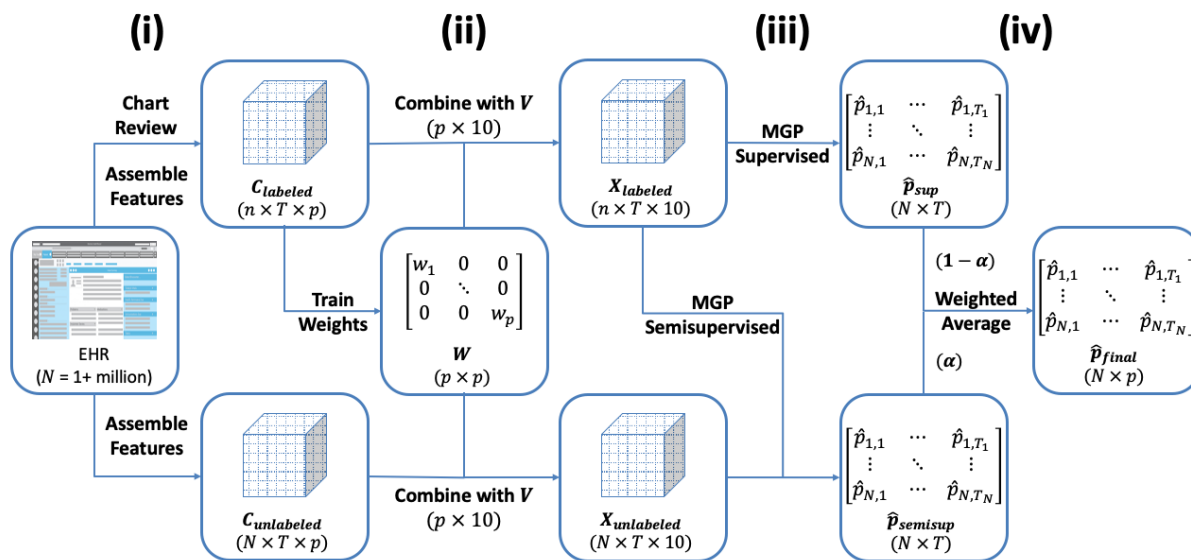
(i)

(ii)

(iii)

(iv)

Chart Review

Assemble Features

EHR
($N$ = 1+ million)

Assemble Features

$C_{labeled}$
$(n \times T \times p)$

Train Weights

$\begin{bmatrix} w_1 & 0 & 0 \\ 0 & \ddots & 0 \\ 0 & 0 & w_p \end{bmatrix}$
$W$
$(p \times p)$

$C_{unlabeled}$
$(N \times T \times p)$

Combine with $V$
$(p \times 10)$

Combine with $V$
$(p \times 10)$

$X_{labeled}$
$(n \times T \times 10)$

MGP Semisupervised

$X_{unlabeled}$
$(N \times T \times 10)$

MGP Supervised

$\begin{bmatrix} \hat{p}_{1,1} & \cdots & \hat{p}_{1,T_1} \\ \vdots & \ddots & \vdots \\ \hat{p}_{N,1} & \cdots & \hat{p}_{N,T_N} \end{bmatrix}$
$\hat{p}_{sup}$
$(N \times T)$

$(1 - \alpha)$

Weighted Average

$(\alpha)$

$\begin{bmatrix} \hat{p}_{1,1} & \cdots & \hat{p}_{1,T_1} \\ \vdots & \ddots & \vdots \\ \hat{p}_{N,1} & \cdots & \hat{p}_{N,T_N} \end{bmatrix}$
$\hat{p}_{semisup}$
$(N \times T)$

$\begin{bmatrix} \hat{p}_{1,1} & \cdots & \hat{p}_{1,T_1} \\ \vdots & \ddots & \vdots \\ \hat{p}_{N,1} & \cdots & \hat{p}_{N,T_N} \end{bmatrix}$
$\hat{p}_{final}$
$(N \times p)$